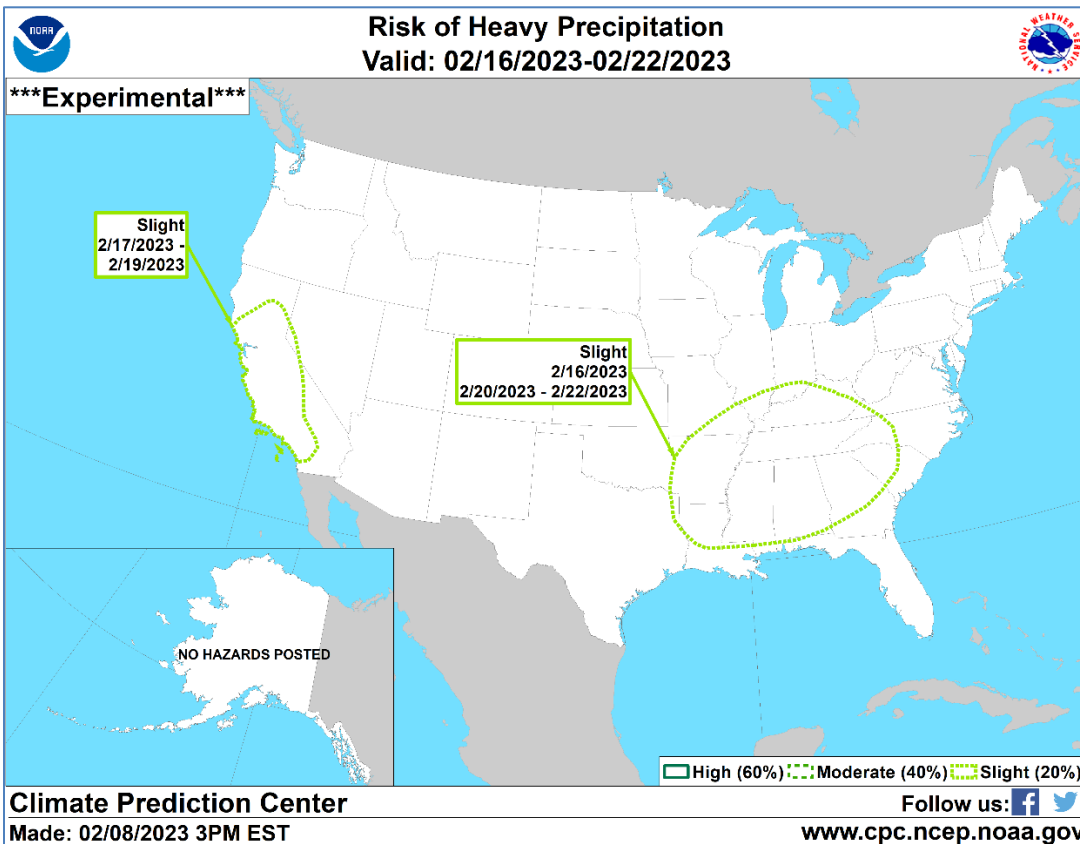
Risk of Heavy Precipitation
Valid: 02/16/2023-02/22/2023

NOAA

NATIONAL WEATHER SERVICE

***Experimental***

Slight
2/17/2023 -
2/19/2023

Slight
2/16/2023
2/20/2023 - 2/22/2023

NO HAZARDS POSTED

High (60%) Moderate (40%) Slight (20%)

Climate Prediction Center
Made: 02/08/2023 3PM EST

Follow us:
www.cpc.ncep.noaa.gov